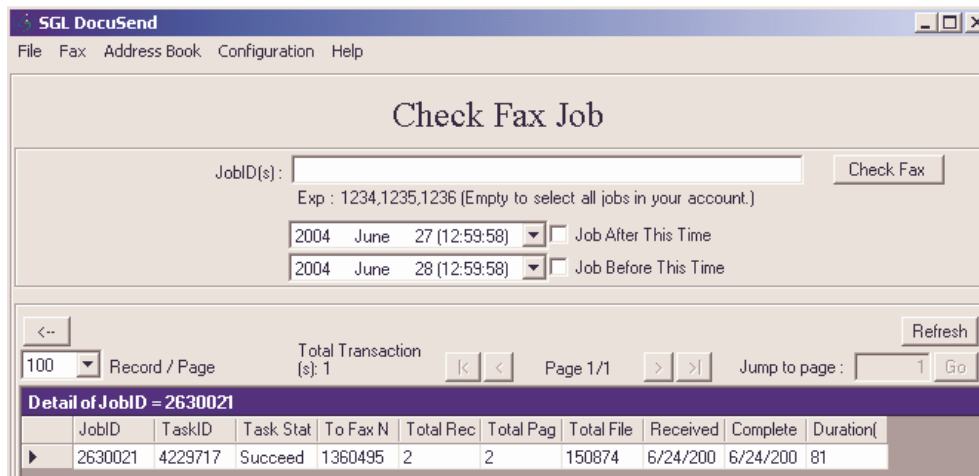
SGL DocuSend

File Fax Address Book Configuration Help

Check Fax Job

JobID(s) :

Check Fax

Exp : 1234,1235,1236 (Empty to select all jobs in your account.)

2004 June 27 (12:59:58) Job After This Time

2004 June 28 (12:59:58) Job Before This Time

<--

Refresh

100 Record / Page

Total Transaction (s): 1

Page 1/1

Jump to page : 1 Go

Detail of JobID = 2630021

| JobID | TaskID | Task Stat | To Fax N | Total Rec | Total Pag | Total File | Received | Complete | Duration( |
|---|---|---|---|---|---|---|---|---|---|
| 2630021 | 4229717 | Succeed | 1360495 | 2 | 2 | 150874 | 6/24/200 | 6/24/200 | 81 |